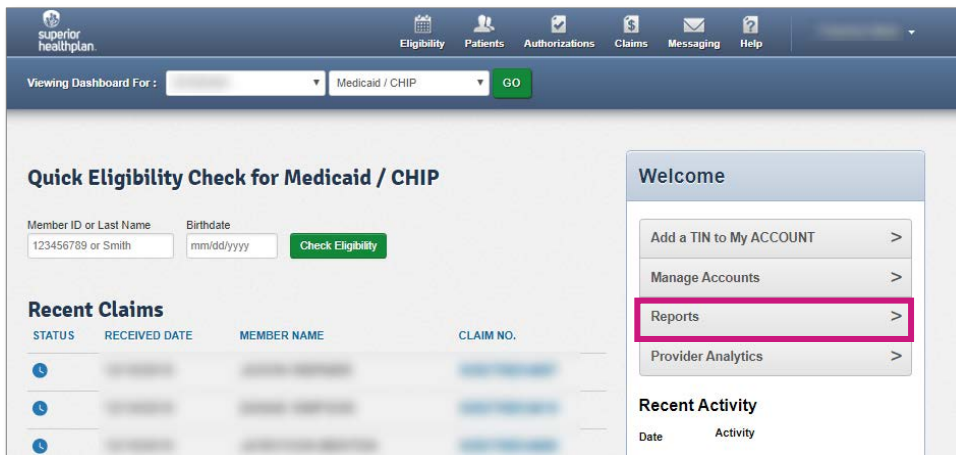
superior healthplan.

Eligibility Patients Authorizations Claims Messaging Help

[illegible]

Viewing Dashboard For : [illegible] Medicaid / CHIP GO

Quick Eligibility Check for Medicaid / CHIP

Member ID or Last Name
123456789 or Smith

Birthdate
mm/dd/yyyy

Check Eligibility

Recent Claims

| STATUS | RECEIVED DATE | MEMBER NAME | CLAIM NO. |
|---|---|---|---|
| | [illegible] | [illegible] | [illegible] |
| | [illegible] | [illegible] | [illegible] |
| | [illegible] | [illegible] | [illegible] |

Welcome

Add a TIN to My ACCOUNT >

Manage Accounts >

Reports >

Provider Analytics >

Recent Activity

Date Activity